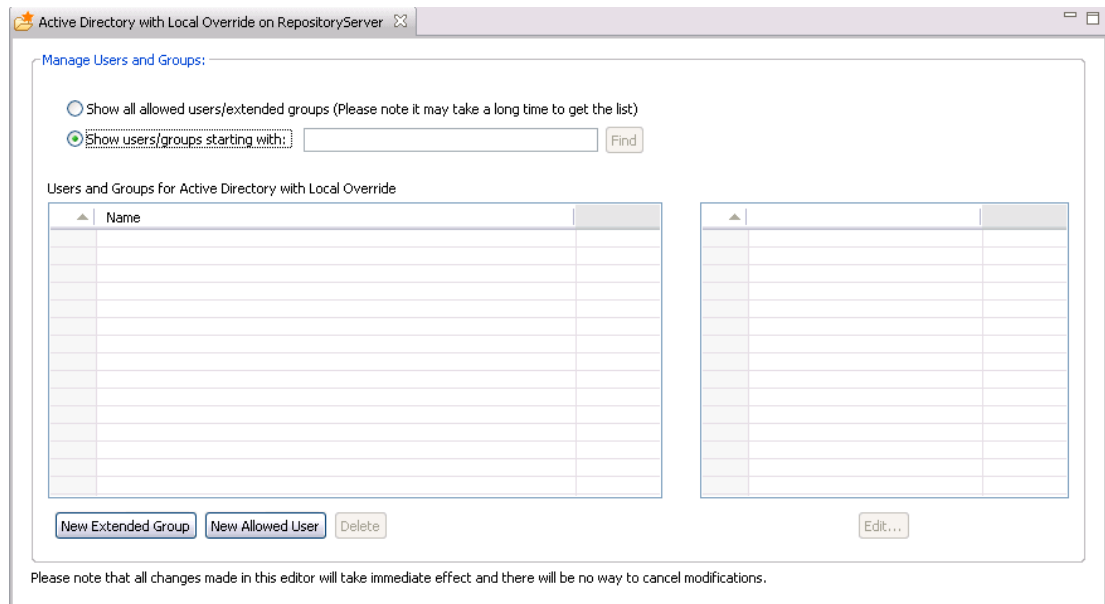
Active Directory with Local Override on RepositoryServer

Manage Users and Groups:

Show all allowed users/extended groups (Please note it may take a long time to get the list)

Show users/groups starting with:

Find

Users and Groups for Active Directory with Local Override

| Name | |
|---|---|

New Extended Group

New Allowed User

Delete

Edit...

Please note that all changes made in this editor will take immediate effect and there will be no way to cancel modifications.